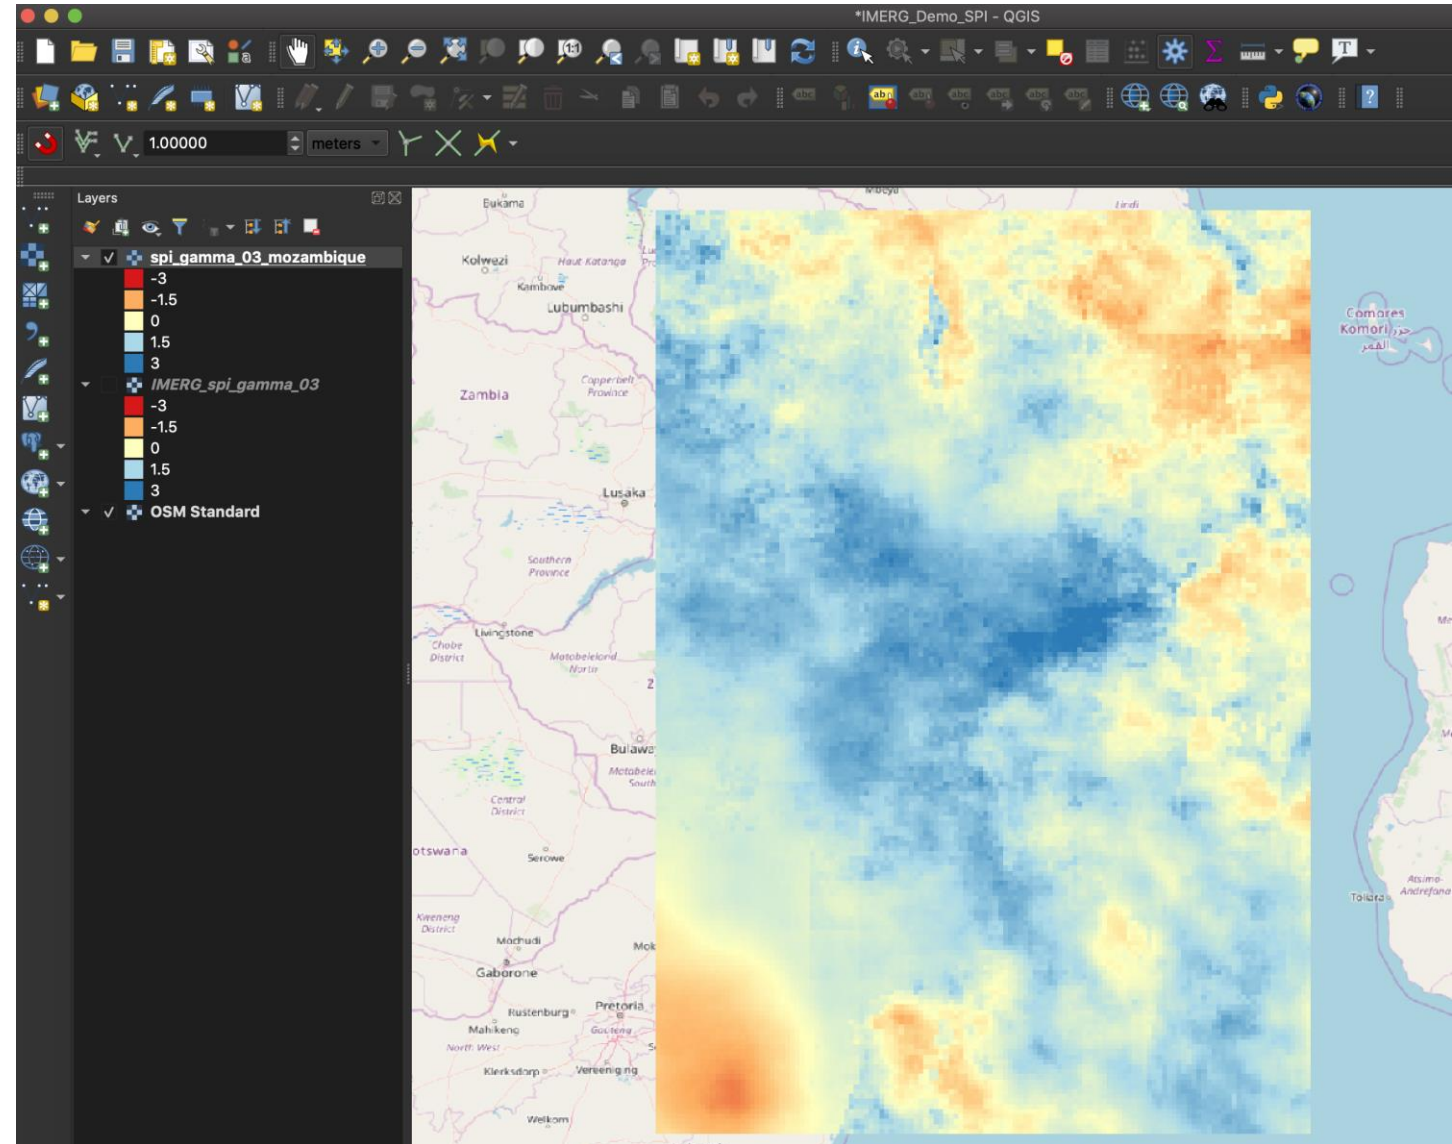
*IMERG_Demo_SPI - QGIS

1.00000
meters

Layers

spi_gamma_03_mozambique
-3
-1.5
0
1.5
3
IMERG_spi_gamma_03
-3
-1.5
0
1.5
3
OSM Standard

Bukama
Mbeya
Lindi
Kolwezi
Haut Katanga
Kambove
Lubumbashi
Comores
Komori
Zambia
Copperbelt Province
Lusaka
Southern Province
Livingstone
Chobe District
Matabeleland North
Bulawa
Matabele South
Central District
otswana
Serowe
Kweneng District
Mochudi
Gaborone
Rustenburg
Pretoria
Mahikeng
Gauteng
North West
Klerksdorp
Vereeniging
Welkom
Toliara
Atsimo-Andrefana